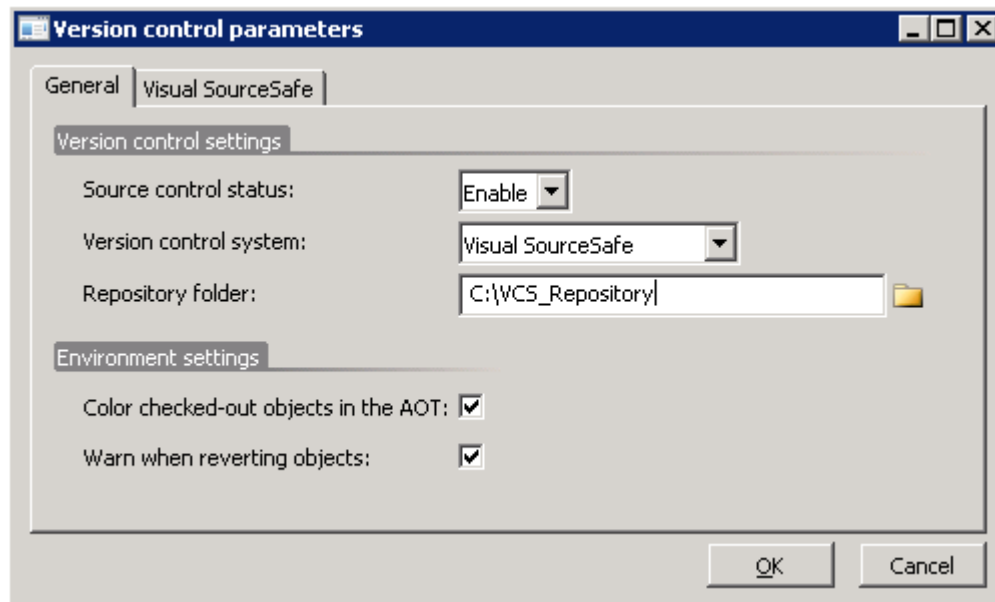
Version control parameters

General | Visual SourceSafe

Version control settings

Source control status: Enable

Version control system: Visual SourceSafe

Repository folder: C:\VCS_Repository

Environment settings

Color checked-out objects in the AOT: ☑

Warn when reverting objects: ☑

OK Cancel